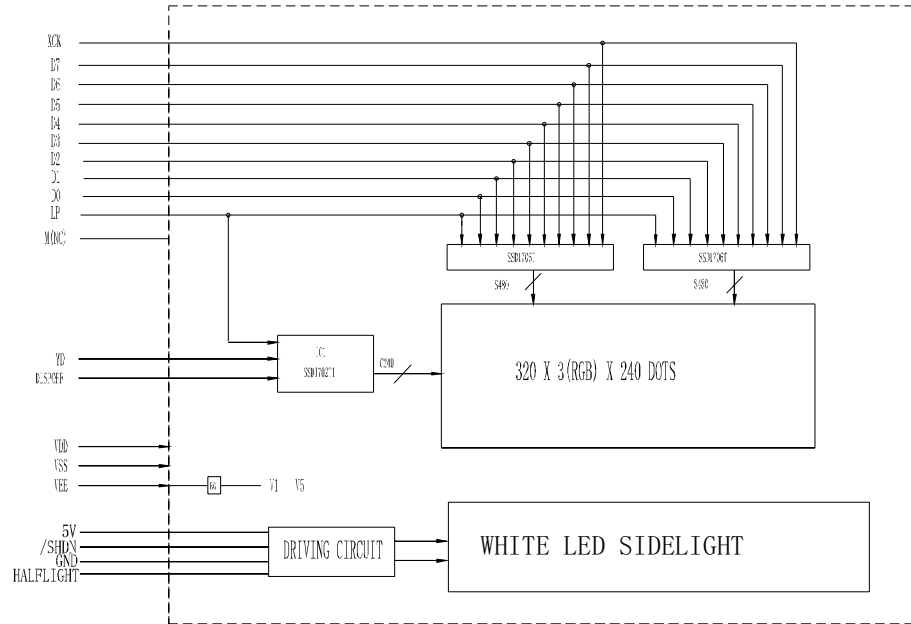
XCK
D7
D6
D5
D4
D3
D2
D1
D0
LP
M(NC)

SSD1705T
SSD1706T
S480
S480

320 X 3(RGB) X 240 DOTS

YD
DISPOFF

IC
SSD1702T

C240

VDD
VSS
VEE
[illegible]
V1 V5

5V
/SHDN
GND
HALFLIGHT

DRIVING CIRCUIT

WHITE LED SIDELIGHT